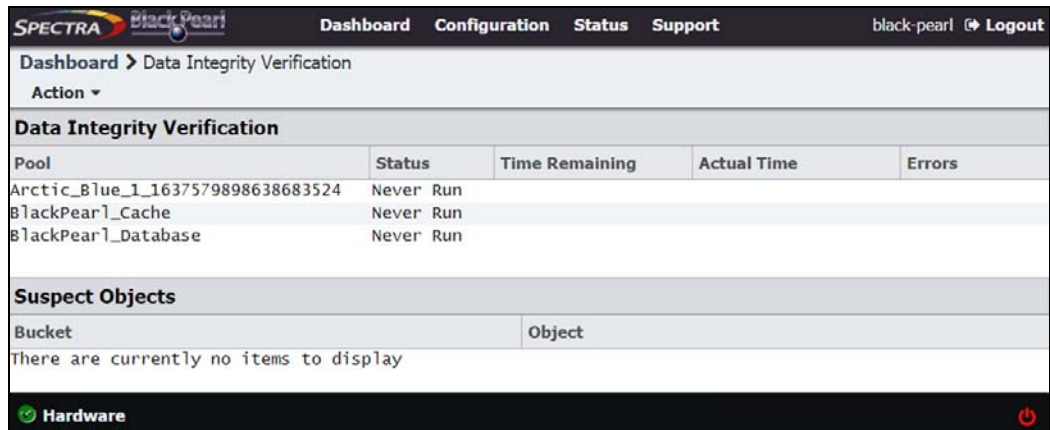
SPECTRA BlackPearl Dashboard Configuration Status Support black-pearl Logout

Dashboard > Data Integrity Verification

Action ▾

Data Integrity Verification

| Pool | Status | Time Remaining | Actual Time | Errors |
|---|---|---|---|---|
| Arctic_Blue_1_1637579898638683524 | Never Run | | | |
| BlackPearl_Cache | Never Run | | | |
| BlackPearl_Database | Never Run | | | |

Suspect Objects

| Bucket | Object |
|---|---|
| There are currently no items to display | |

Hardware